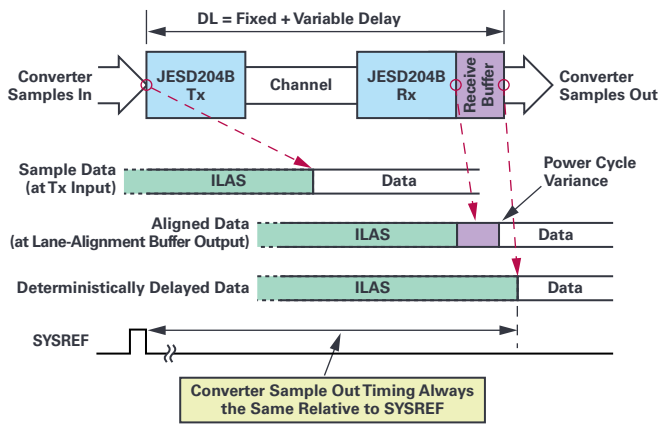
DL = Fixed + Variable Delay

Converter Samples In

JESD204B Tx

Channel

JESD204B Rx

Receive Buffer

Converter Samples Out

Sample Data (at Tx Input)

ILAS

Data

Power Cycle Variance

Aligned Data (at Lane-Alignment Buffer Output)

ILAS

Data

Deterministically Delayed Data

ILAS

Data

SYSREF

Converter Sample Out Timing Always the Same Relative to SYSREF